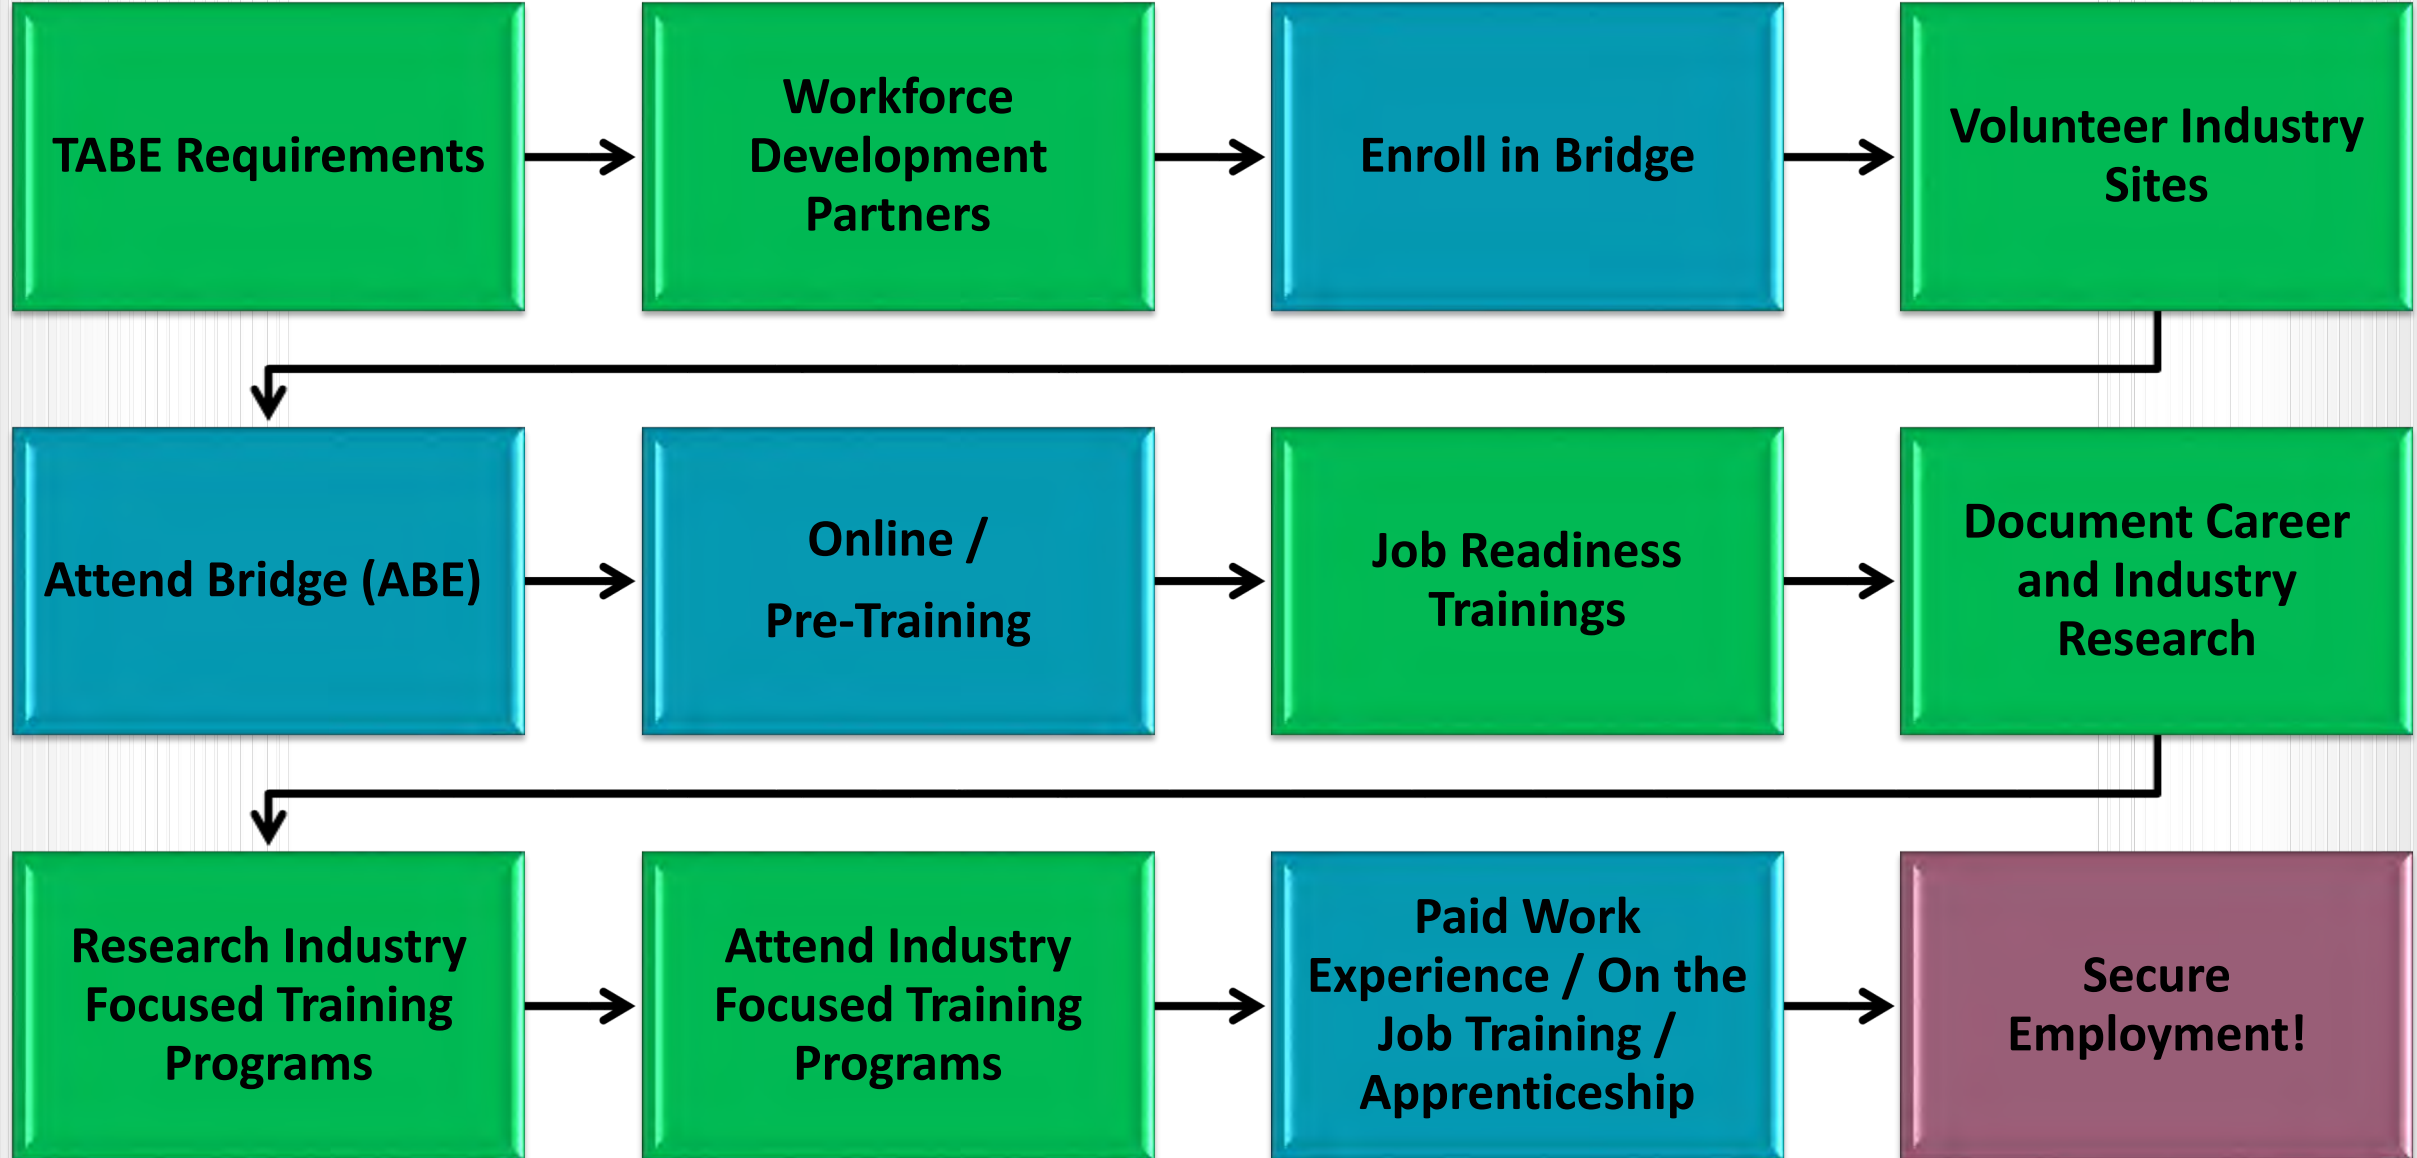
TABE Requirements

Workforce Development Partners

Enroll in Bridge

Volunteer Industry Sites

Attend Bridge (ABE)

Online /

Pre-Training

Job Readiness Trainings

Document Career and Industry Research

Research Industry Focused Training Programs

Attend Industry Focused Training Programs

Paid Work Experience / On the Job Training / Apprenticeship

Secure Employment!